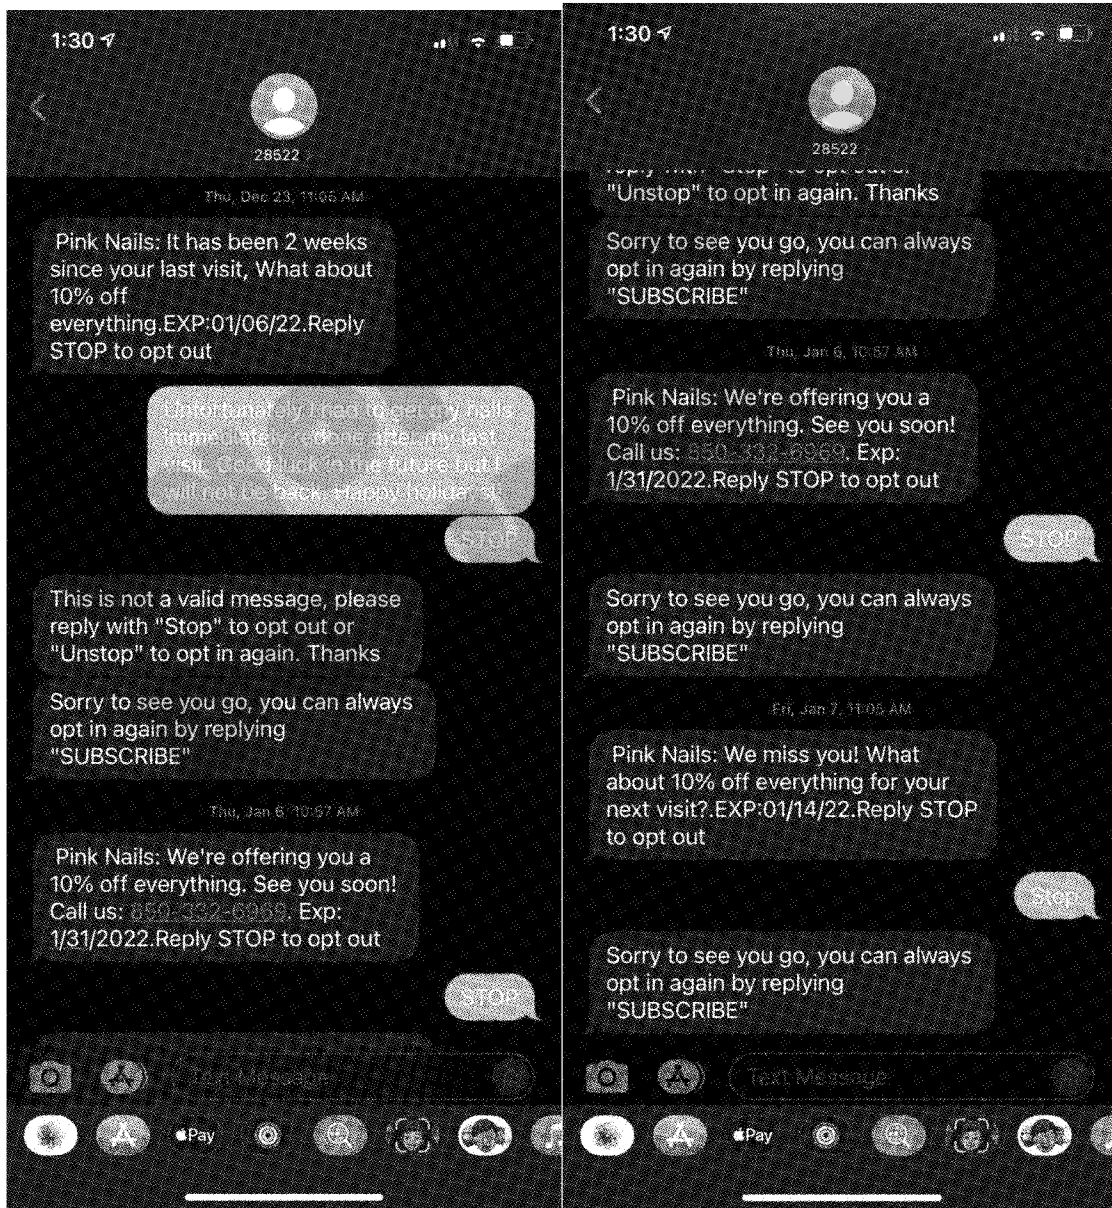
1:30

28522

Thu, Dec 23, 11:05 AM

Pink Nails: It has been 2 weeks since your last visit, What about 10% off everything.EXP:01/06/22.Reply STOP to opt out

Unfortunately I had to get my nails immediately redone after my last visit. Good luck in the future but I will not be back. Happy holidays!

STOP

This is not a valid message, please reply with "Stop" to opt out or "Unstop" to opt in again. Thanks

Sorry to see you go, you can always opt in again by replying "SUBSCRIBE"

Thu, Jan 6, 10:57 AM

Pink Nails: We're offering you a 10% off everything. See you soon! Call us: 850-332-6969. Exp: 1/31/2022.Reply STOP to opt out

STOP

Text Message

Pay

1:30

28522

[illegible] "Stop" to opt out or "Unstop" to opt in again. Thanks

Sorry to see you go, you can always opt in again by replying "SUBSCRIBE"

Thu, Jan 6, 10:57 AM

Pink Nails: We're offering you a 10% off everything. See you soon! Call us: 850-332-6969. Exp: 1/31/2022.Reply STOP to opt out

STOP

Sorry to see you go, you can always opt in again by replying "SUBSCRIBE"

Fri, Jan 7, 11:05 AM

Pink Nails: We miss you! What about 10% off everything for your next visit?.EXP:01/14/22.Reply STOP to opt out

Stop

Sorry to see you go, you can always opt in again by replying "SUBSCRIBE"

Text Message

Pay